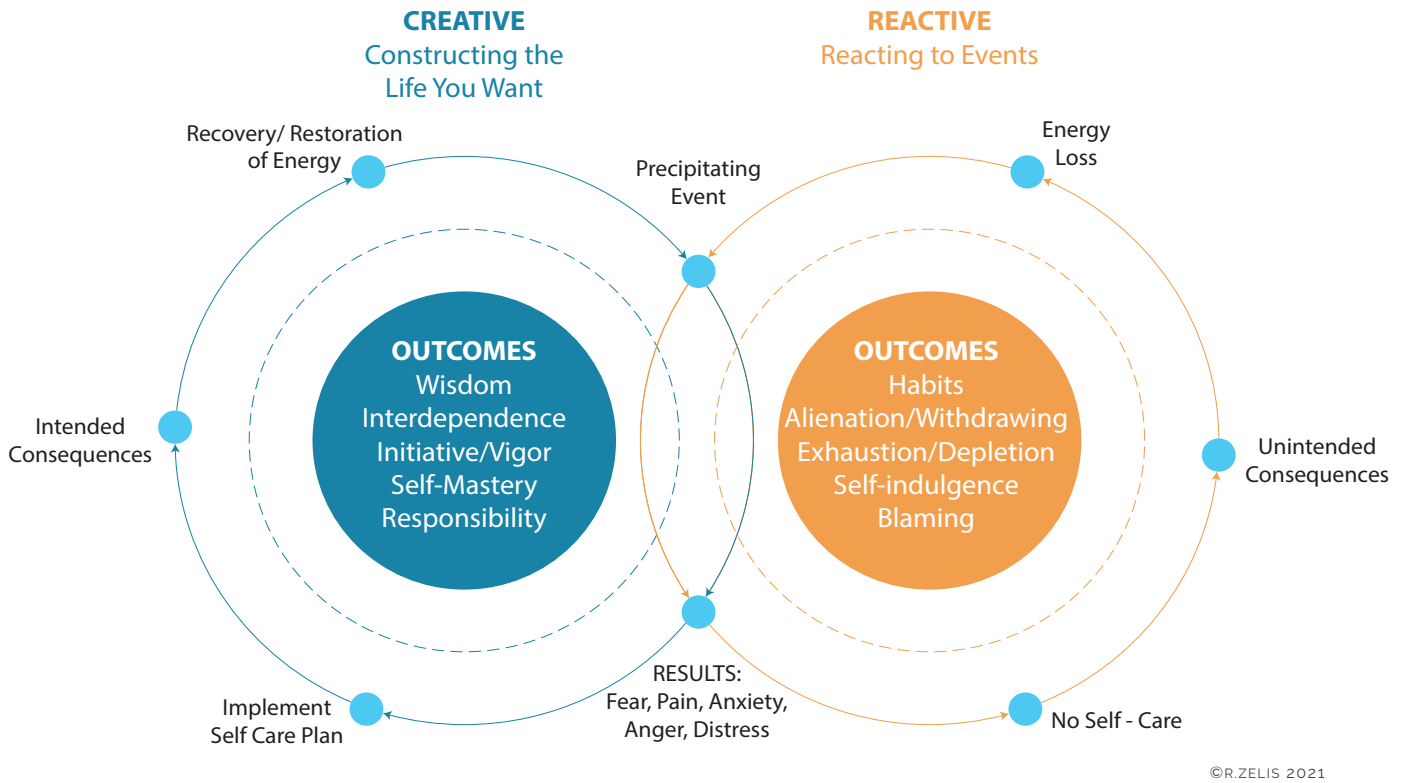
CREATIVE
Constructing the Life You Want

REACTIVE
Reacting to Events

Recovery/ Restoration of Energy

Precipitating Event

Energy Loss

Intended Consequences

OUTCOMES
Wisdom
Interdependence
Initiative/Vigor
Self-Mastery
Responsibility

OUTCOMES
Habits
Alienation/Withdrawing
Exhaustion/Depletion
Self-indulgence
Blaming

Unintended Consequences

RESULTS:
Fear, Pain, Anxiety, Anger, Distress

Implement Self Care Plan

No Self - Care

©R.ZELIS 2021